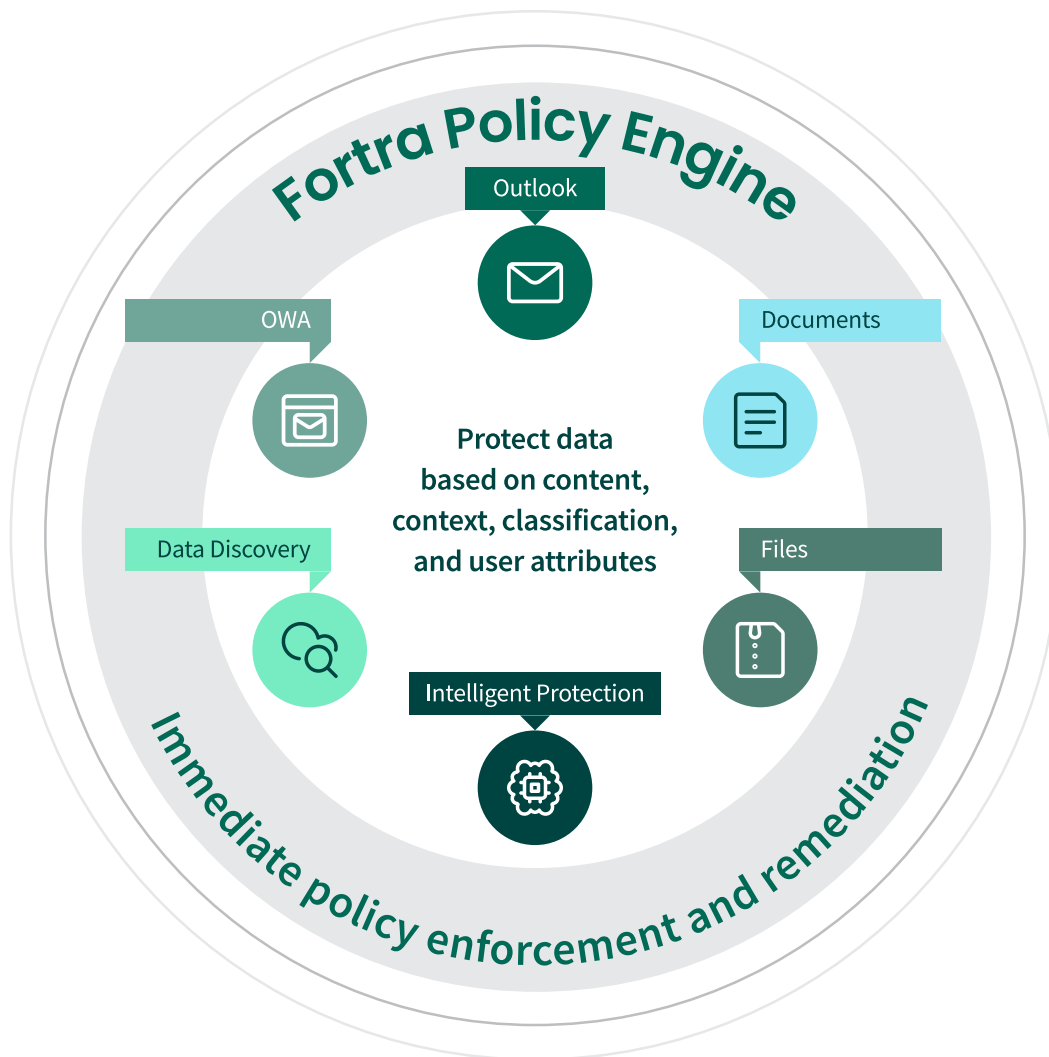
Fortra Policy Engine

Outlook

OWA

Documents

Protect data based on content, context, classification, and user attributes

Data Discovery

Files

Intelligent Protection

Immediate policy enforcement and remediation